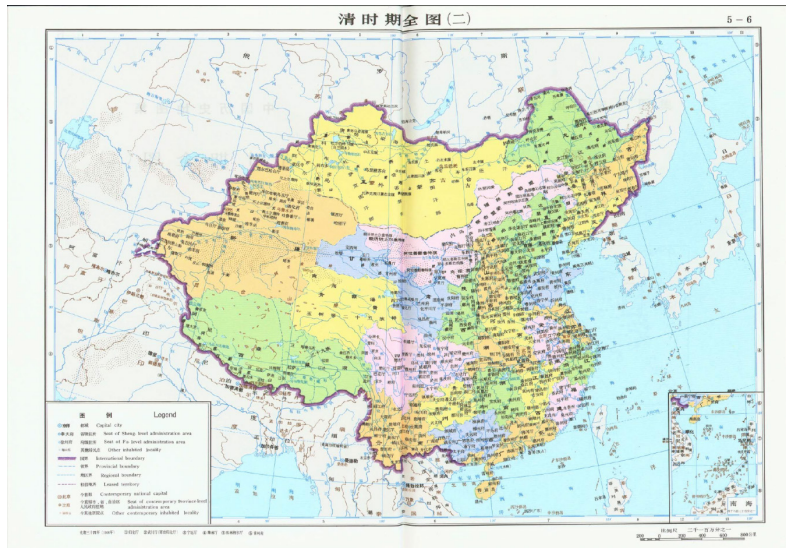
清时期全图(二)

5－6

图 例 Legend

Capital city

Seat of Sheng level administrative area

Seat of Fu level administrative area

Other inhabited locality

International boundary

Provincial boundary

Regional boundary

Leased territory

Contemporary national capital

Seat of contemporary province-level administrative area

Other contemporary inhabited locality

南海

比例尺 二千一百万分之一

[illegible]